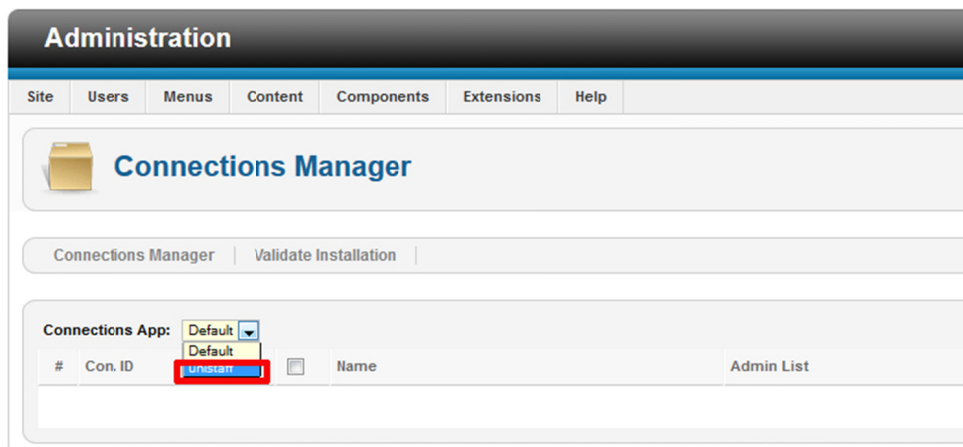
Administration

Site | Users | Menus | Content | Components | Extensions | Help

Connections Manager

Connections Manager | Validate Installation

Connections App: Default

Default
unistaff

| # | Con. ID | | Name | Admin List |
|---|---|---|---|---|